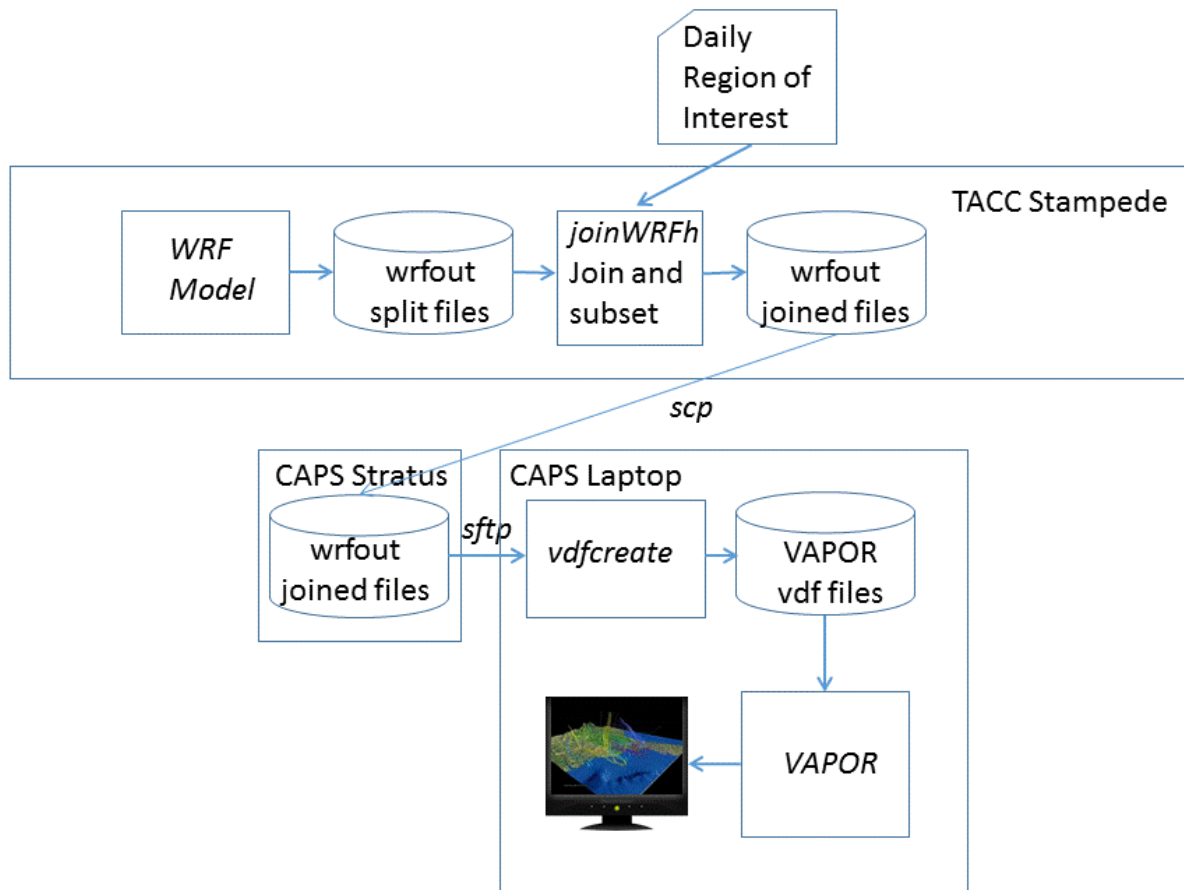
Daily Region of Interest

TACC Stampede

WRF Model

wrfout split files

joinWRFh Join and subset

wrfout joined files

scp

CAPS Stratus

wrfout joined files

sftp

CAPS Laptop

vdfcreate

VAPOR vdf files

VAPOR